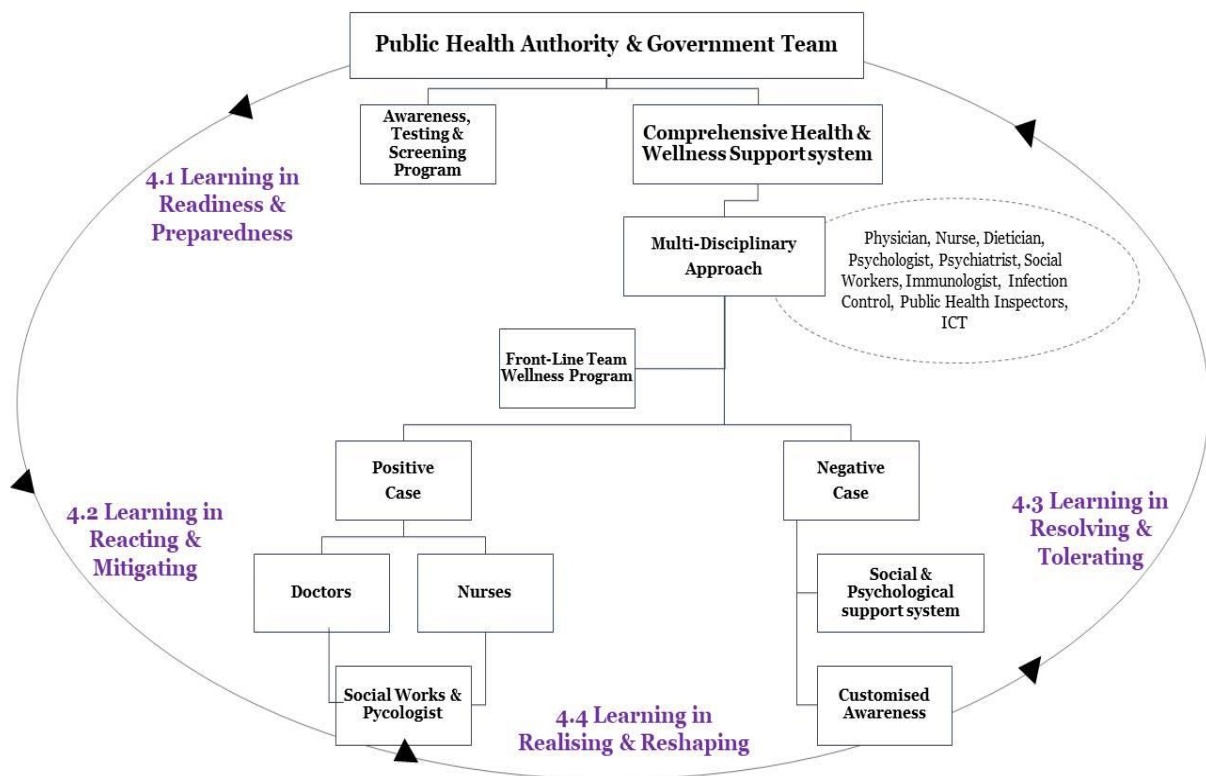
Public Health Authority & Government Team

Awareness, Testing & Screening Program

Comprehensive Health & Wellness Support system

4.1 Learning in Readiness & Preparedness

Multi-Disciplinary Approach

Physician, Nurse, Dietician, Psychologist, Psychiatrist, Social Workers, Immunologist, Infection Control, Public Health Inspectors, ICT

Front-Line Team Wellness Program

Positive Case

Negative Case

4.2 Learning in Reacting & Mitigating

4.3 Learning in Resolving & Tolerating

Doctors

Nurses

Social & Psychological support system

Social Works & Pycologist

Customised Awareness

4.4 Learning in Realising & Reshaping